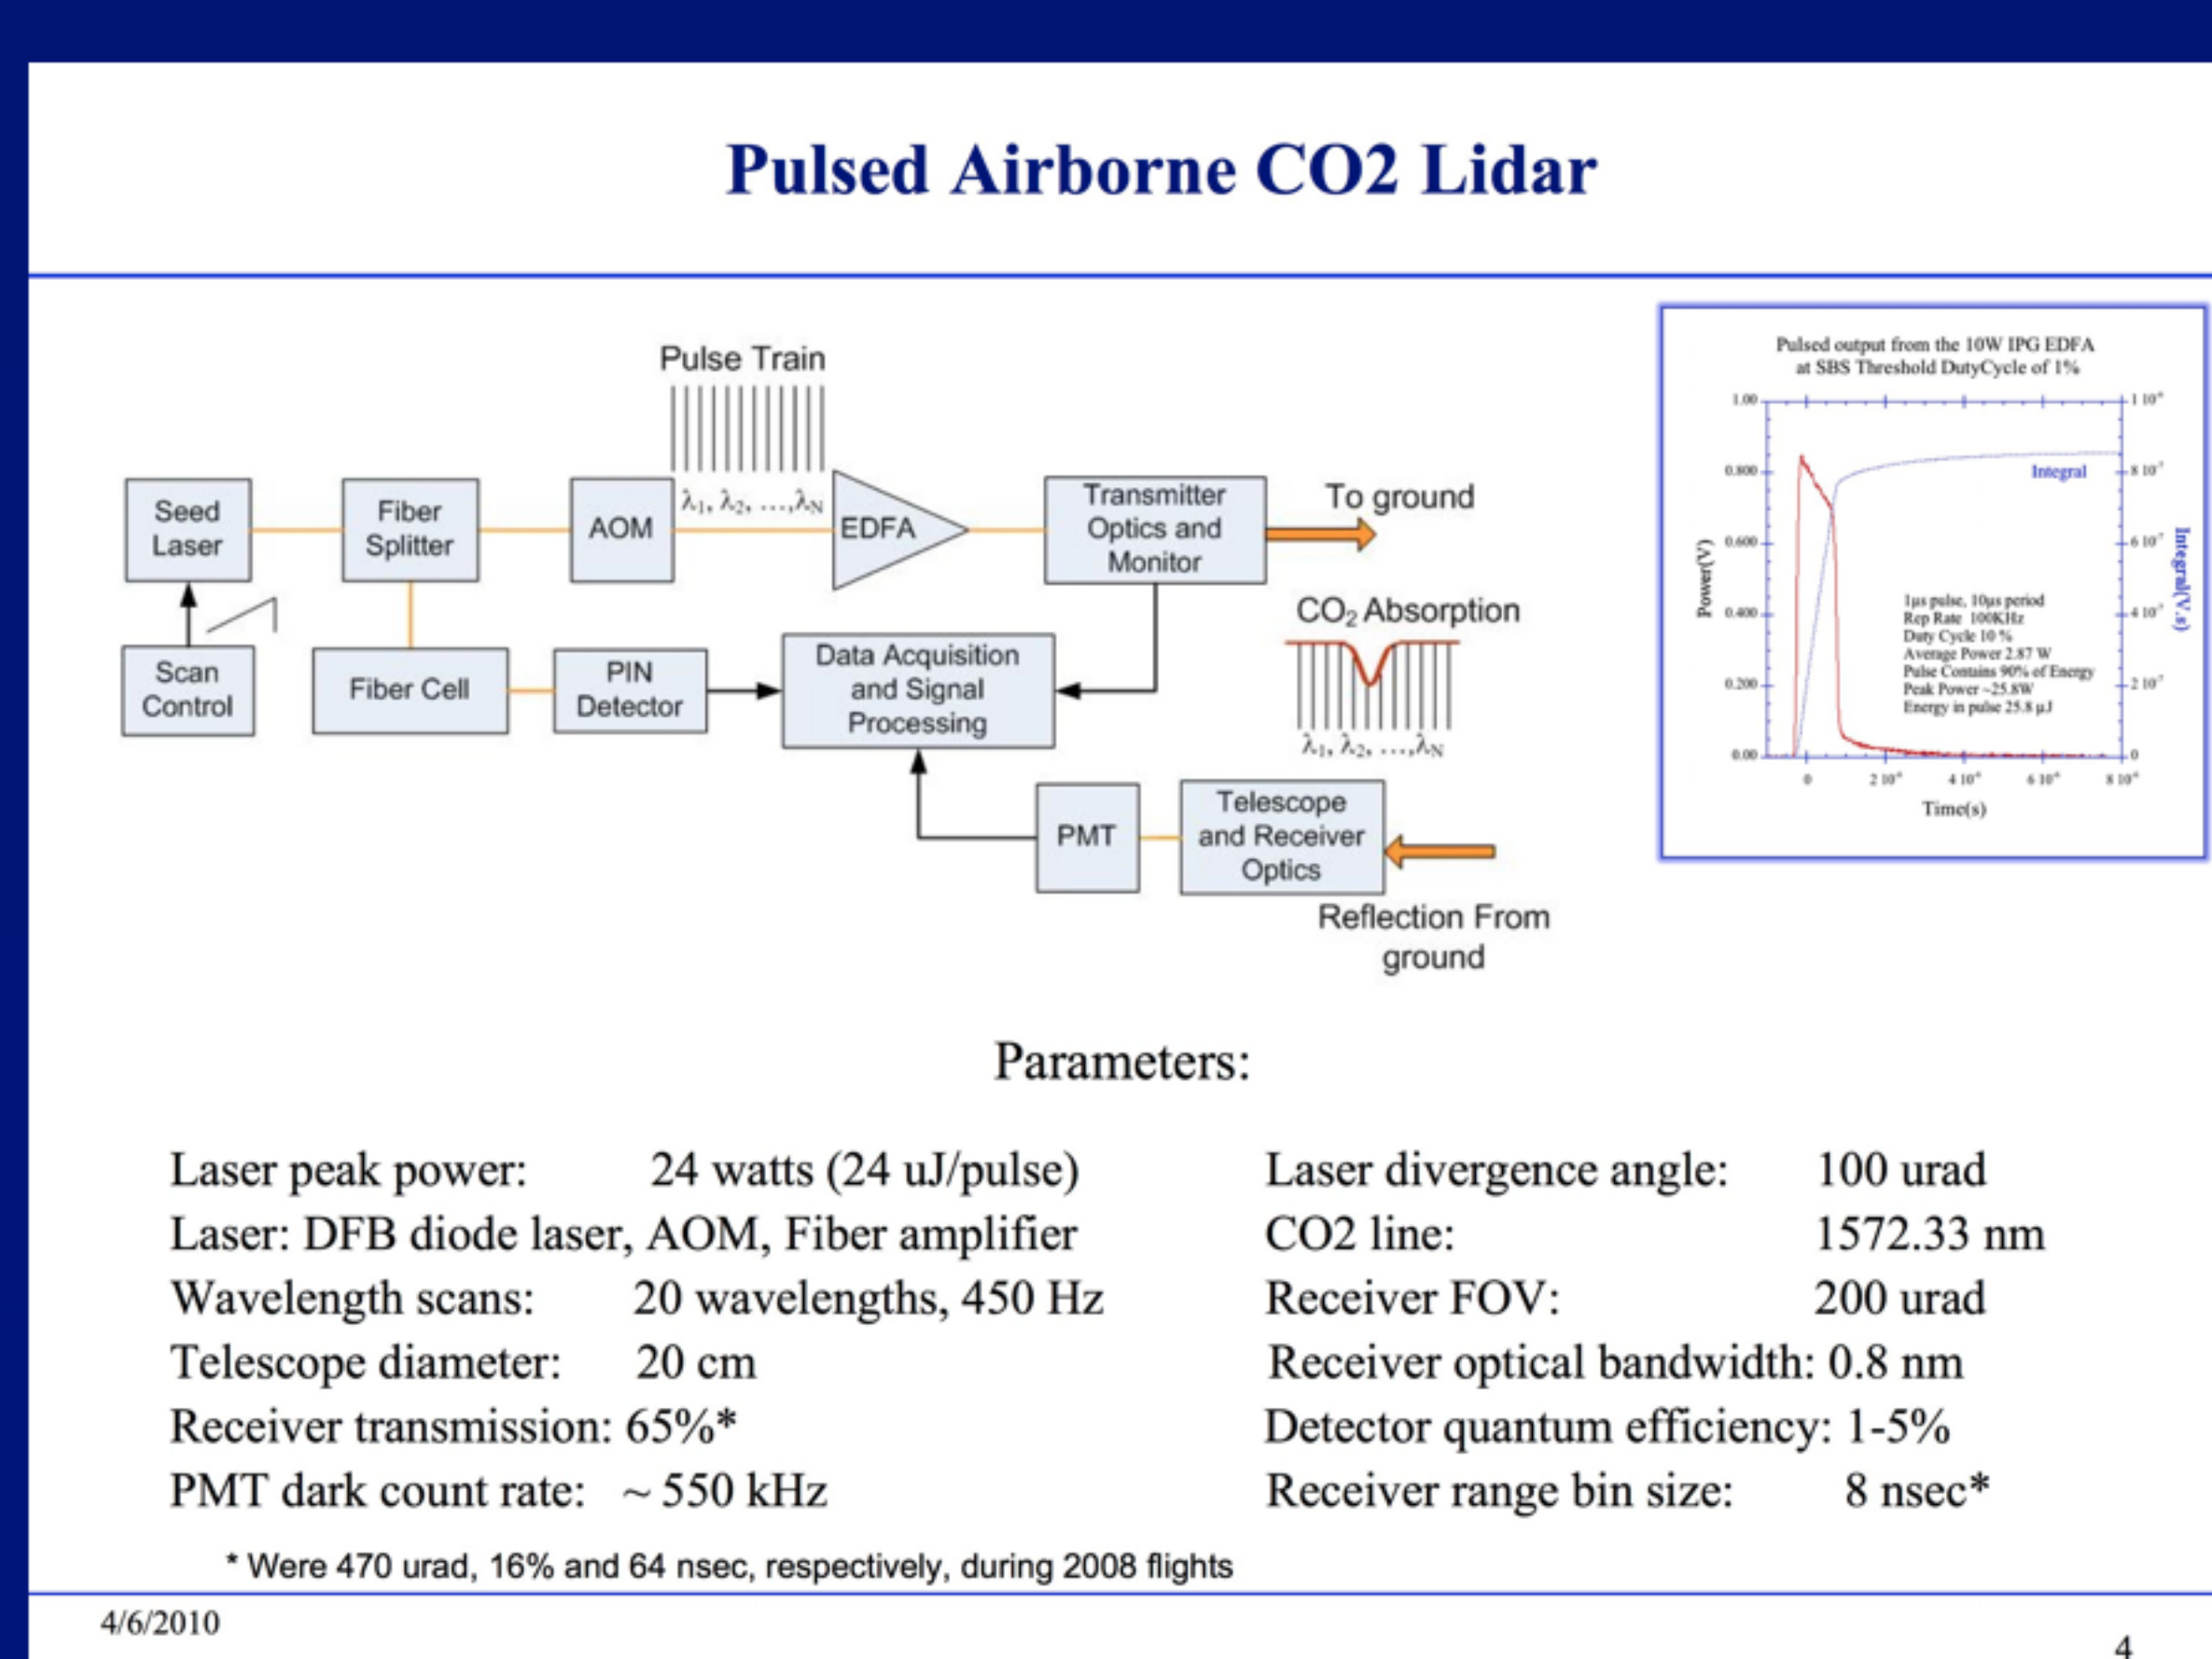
Pulsed Airborne CO2 Lidar

Pulse Train

$\lambda_1, \lambda_2, \ldots, \lambda_N$

Seed Laser

Fiber Splitter

AOM

EDFA

Transmitter Optics and Monitor

To ground

Scan Control

Fiber Cell

PIN Detector

Data Acquisition and Signal Processing

$CO_2$ Absorption

$\lambda_1, \lambda_2, \ldots, \lambda_N$

PMT

Telescope and Receiver Optics

Reflection From ground

Pulsed output from the 10W IPG EDFA at SBS Threshold DutyCycle of 1%

1.00
0.800
0.600
0.400
0.200
0.00

Power(V)

Integral

Integral(V.s)

1μs pulse, 10μs period
Rep Rate 100KHz
Duty Cycle 10 %
Average Power 2.87 W
Pulse Contains 90% of Energy
Peak Power ~25.8W
Energy in pulse 25.8 μJ

0
2 10⁻⁶
4 10⁻⁶
6 10⁻⁶
8 10⁻⁶

Time(s)

Parameters:

Laser peak power: 24 watts (24 uJ/pulse)
Laser: DFB diode laser, AOM, Fiber amplifier
Wavelength scans: 20 wavelengths, 450 Hz
Telescope diameter: 20 cm
Receiver transmission: 65%*
PMT dark count rate: ~ 550 kHz

Laser divergence angle: 100 urad
CO2 line: 1572.33 nm
Receiver FOV: 200 urad
Receiver optical bandwidth: 0.8 nm
Detector quantum efficiency: 1-5%
Receiver range bin size: 8 nsec*

* Were 470 urad, 16% and 64 nsec, respectively, during 2008 flights

4/6/2010

4